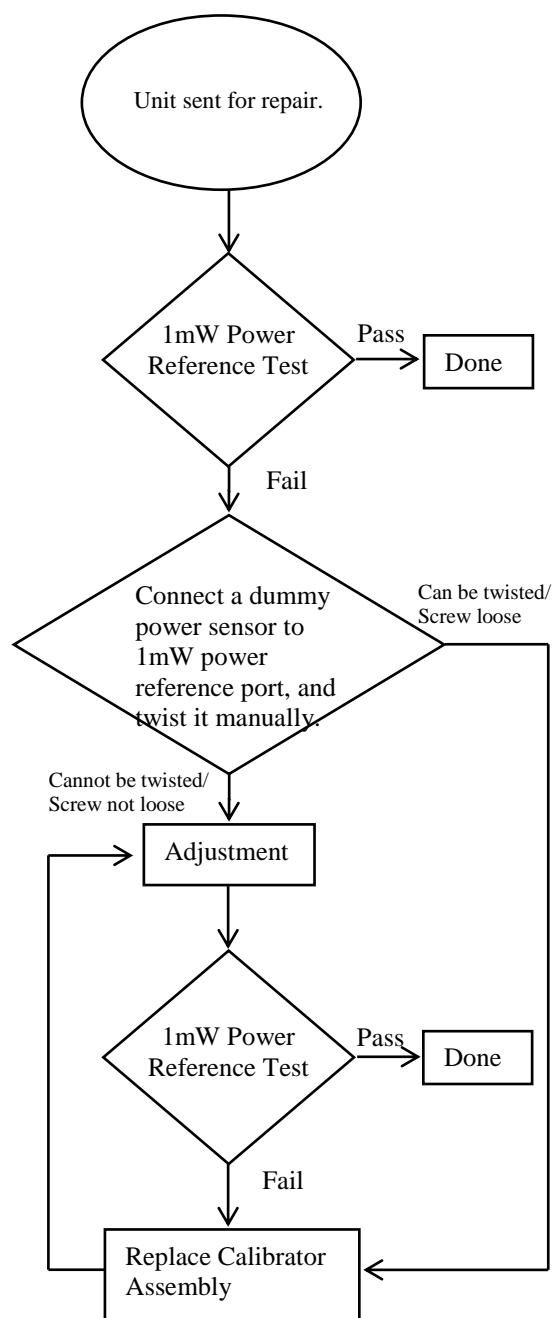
Unit sent for repair.

1mW Power Reference Test

Pass

Done

Fail

Connect a dummy power sensor to 1mW power reference port, and twist it manually.

Can be twisted/ Screw loose

Cannot be twisted/ Screw not loose

Adjustment

1mW Power Reference Test

Pass

Done

Fail

Replace Calibrator Assembly